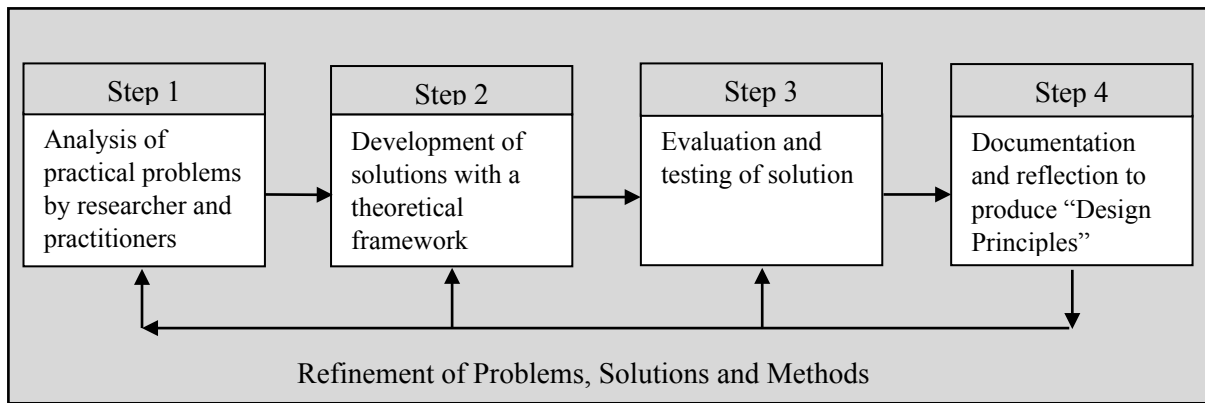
Step 1

Analysis of practical problems by researcher and practitioners

Step 2

Development of solutions with a theoretical framework

Step 3

Evaluation and testing of solution

Step 4

Documentation and reflection to produce "Design Principles"

Refinement of Problems, Solutions and Methods